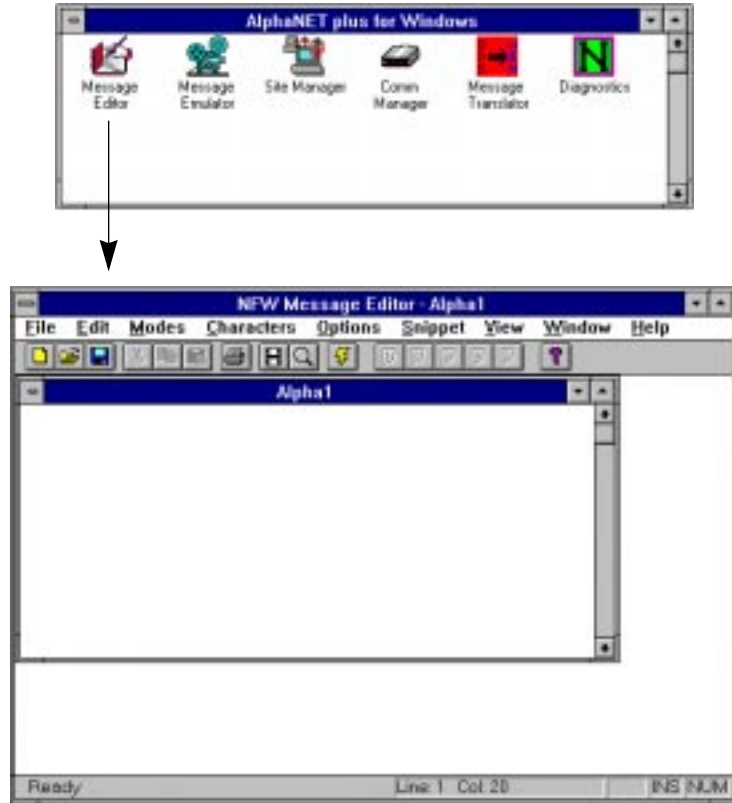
AlphaNET plus for Windows

Message Editor
Message Emulator
Site Manager
Comm Manager
Message Translator
Diagnostics

NFW Message Editor - Alpha1

File Edit Modes Characters Options Snippet View Window Help

Alpha1

Ready
Line: 1 Col: 20
INS NUM